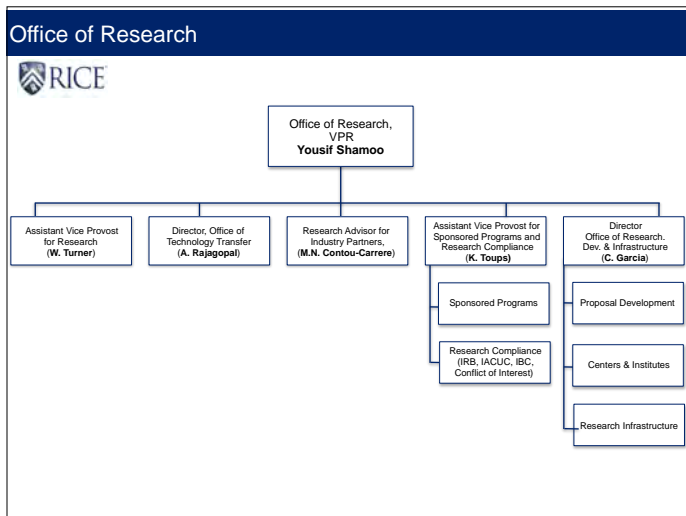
Office of Research

RICE

Office of Research, VPR
**Yousif Shamoo**

Assistant Vice Provost for Research
(**W. Turner**)

Director, Office of Technology Transfer
(**A. Rajagopal**)

Research Advisor for Industry Partners,
(**M.N. Contou-Carrere**)

Assistant Vice Provost for Sponsored Programs and Research Compliance
(**K. Toups)**

Sponsored Programs

Research Compliance
(IRB, IACUC, IBC, Conflict of Interest)

Director
Office of Research. Dev. & Infrastructure
(**C. Garcia**)

Proposal Development

Centers & Institutes

Research Infrastructure